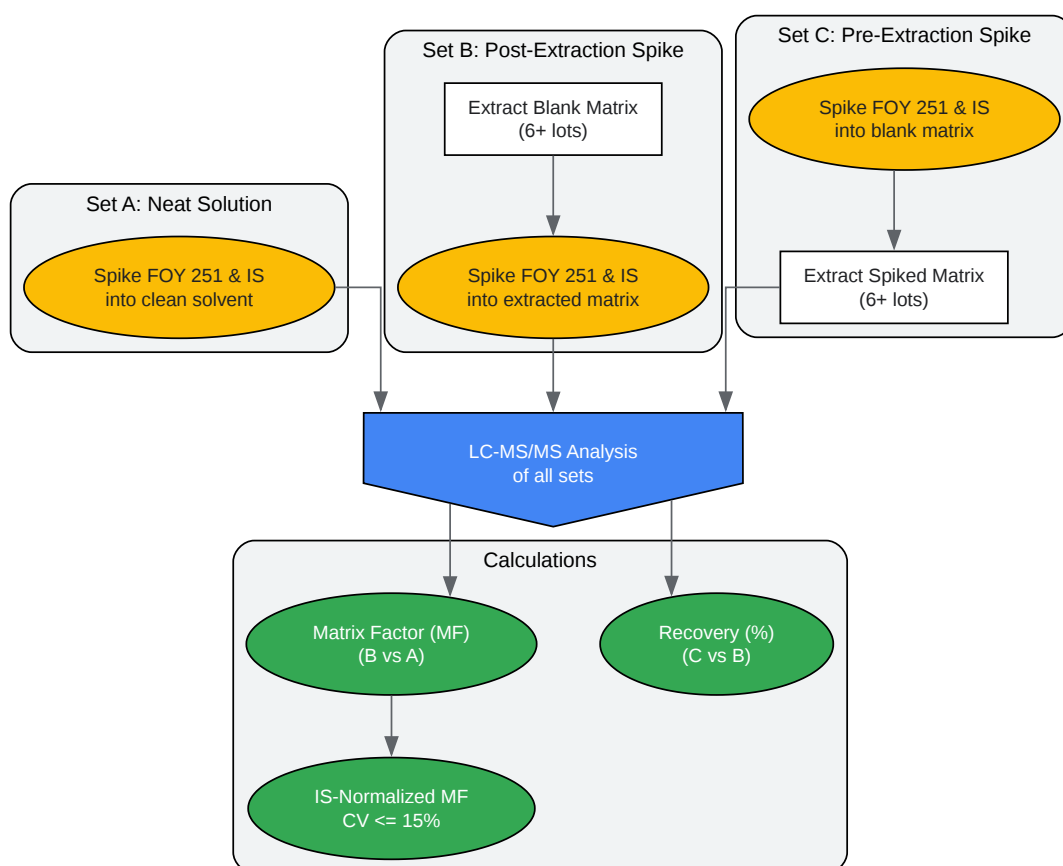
Set B: Post-Extraction Spike

Extract Blank Matrix
(6+ lots)

Spike FOY 251 & IS
into extracted matrix

Set C: Pre-Extraction Spike

Spike FOY 251 & IS
into blank matrix

Extract Spiked Matrix
(6+ lots)

Set A: Neat Solution

Spike FOY 251 & IS
into clean solvent

LC-MS/MS Analysis
of all sets

Calculations

Matrix Factor (MF)
(B vs A)

Recovery (%)
(C vs B)

IS-Normalized MF
CV <= 15%